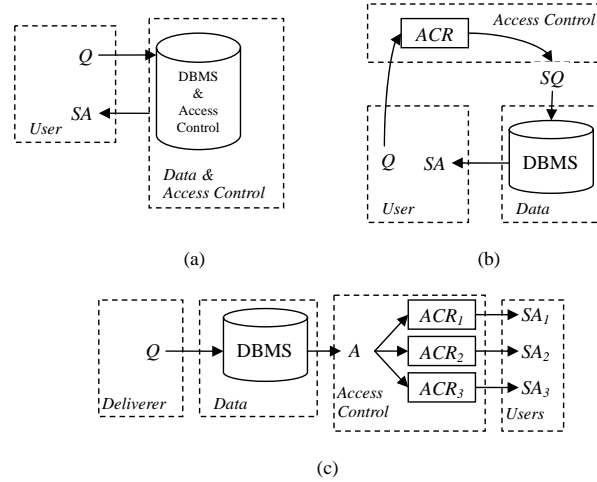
Q

SA

User

DBMS & Access Control

Data & Access Control

(a)

Access Control

ACR

SQ

Q

SA

DBMS

User

Data

(b)

Q

DBMS

A

$ACR_1$

$SA_1$

$ACR_2$

$SA_2$

$ACR_3$

$SA_3$

Deliverer

Data

Access Control

Users

(c)